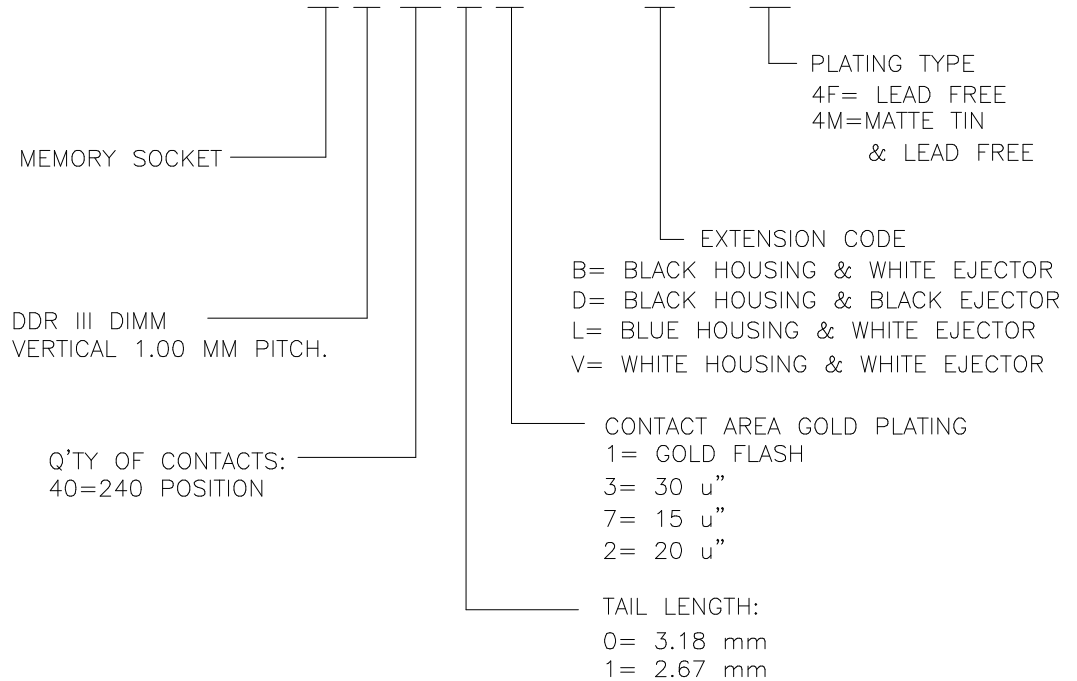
PLATING TYPE
4F= LEAD FREE
4M=MATTE TIN
& LEAD FREE

MEMORY SOCKET

EXTENSION CODE
B= BLACK HOUSING & WHITE EJECTOR
D= BLACK HOUSING & BLACK EJECTOR
L= BLUE HOUSING & WHITE EJECTOR
V= WHITE HOUSING & WHITE EJECTOR

DDR III DIMM
VERTICAL 1.00 MM PITCH.

CONTACT AREA GOLD PLATING
1= GOLD FLASH
3= 30 u"
7= 15 u"
2= 20 u"

Q'TY OF CONTACTS:
40=240 POSITION

TAIL LENGTH:
0= 3.18 mm
1= 2.67 mm